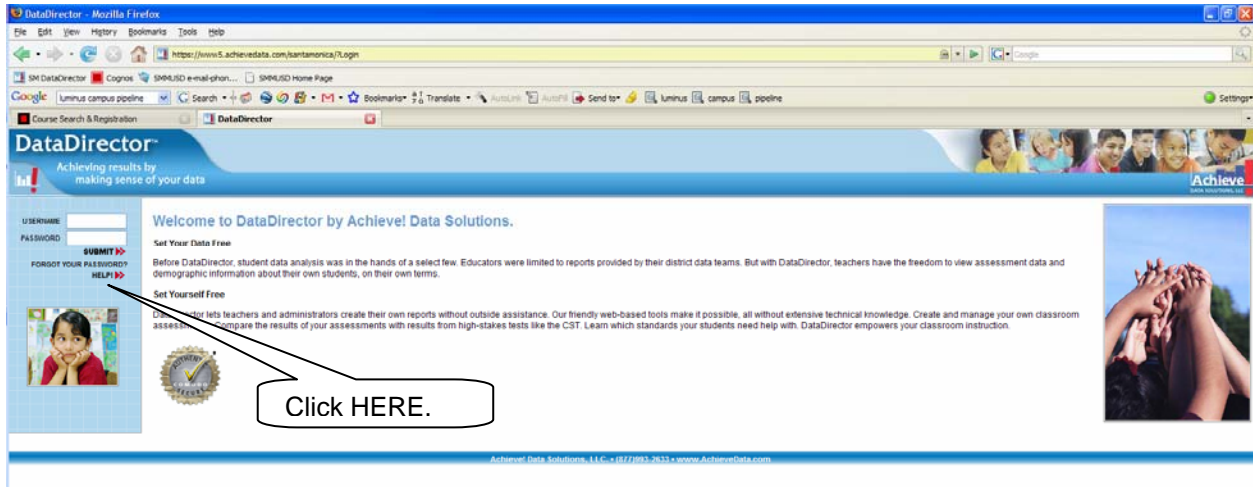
DataDirector - Mozilla Firefox

File Edit View History Bookmarks Tools Help

https://www5.achievedata.com/santamonica/?Login

Google

SM DataDirector Cognos SMMUSD e-mail-phon... SMMUSD Home Page

Google luminus campus pipeline Search Bookmarks Translate AutoLink AutoFill Send to luminus campus pipeline Settings

Course Search & Registration DataDirector

DataDirector™
Achieving results by making sense of your data

Achieve!
DATA SOLUTIONS, LLC

USERNAME
PASSWORD
SUBMIT
FORGOT YOUR PASSWORD?
HELP!

Welcome to DataDirector by Achieve! Data Solutions.

Set Your Data Free

Before DataDirector, student data analysis was in the hands of a select few. Educators were limited to reports provided by their district data teams. But with DataDirector, teachers have the freedom to view assessment data and demographic information about their own students, on their own terms.

Set Yourself Free

Da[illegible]ctor lets teachers and administrators create their own reports without outside assistance. Our friendly web-based tools make it possible, all without extensive technical knowledge. Create and manage your own classroom assess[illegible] Compare the results of your assessments with results from high-stakes tests like the CST. Learn which standards your students need help with. DataDirector empowers your classroom instruction.

Click HERE.

Achieve! Data Solutions, LLC. • (877)993-2633 • www.AchieveData.com